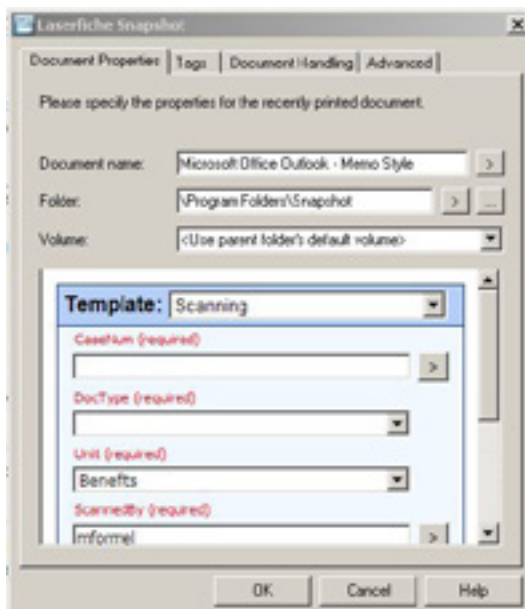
Laserfiche Snapshot

Document Properties | Tags | Document Handling | Advanced

Please specify the properties for the recently printed document.

Document name: Microsoft Office Outlook - Memo Style >

Folder: \Program Folders\Snapshot > ...

Volume: <Use parent folder's default volume>

Template: Scanning

CaseNum (required)

>

DocType (required)

Unit (required)

Benefits

ScannedBy (required)

mformel >

OK Cancel Help